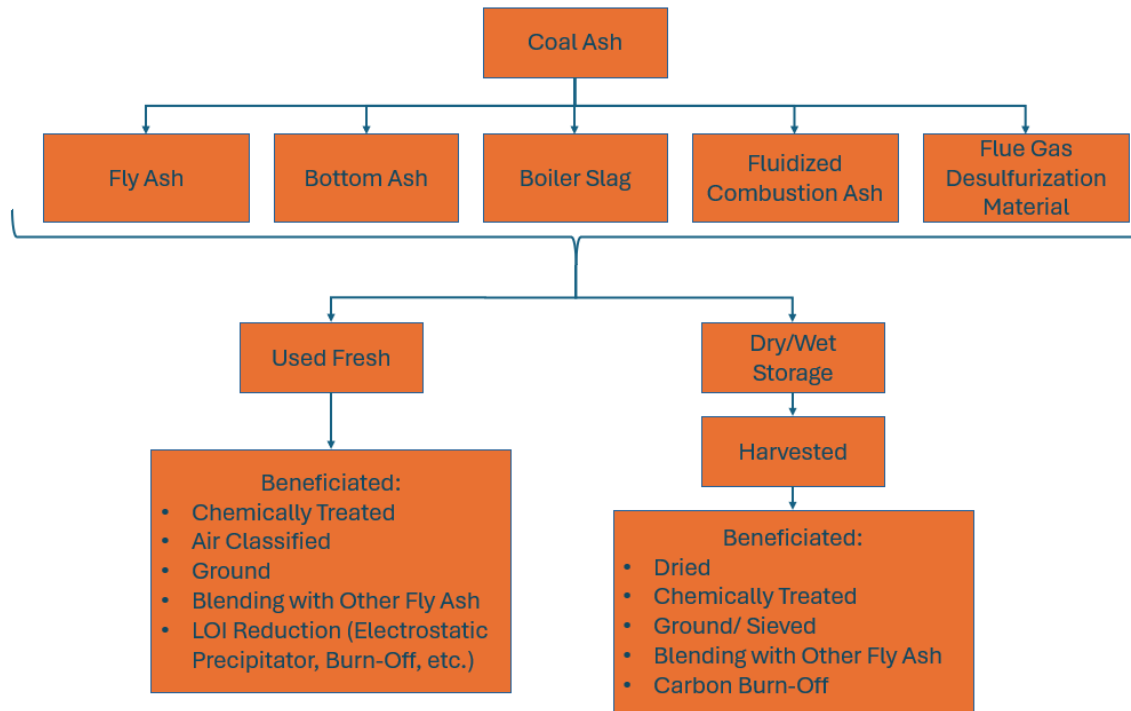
Coal Ash

Fly Ash

Bottom Ash

Boiler Slag

Fluidized Combustion Ash

Flue Gas Desulfurization Material

Used Fresh

Dry/Wet Storage

Harvested

Beneficiated:
• Chemically Treated
• Air Classified
• Ground
• Blending with Other Fly Ash
• LOI Reduction (Electrostatic Precipitator, Burn-Off, etc.)

Beneficiated:
• Dried
• Chemically Treated
• Ground/ Sieved
• Blending with Other Fly Ash
• Carbon Burn-Off